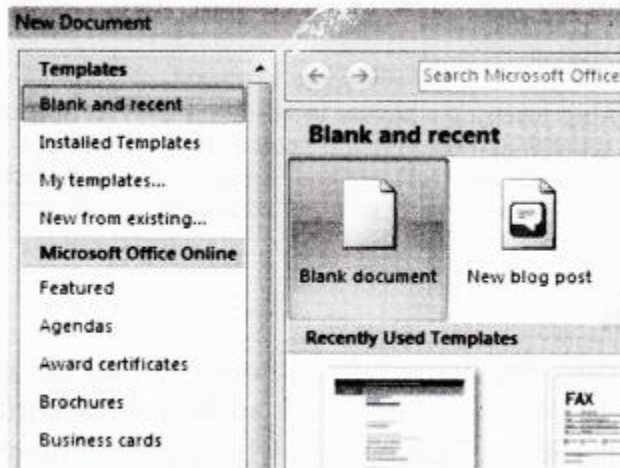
New Document

Templates
Blank and recent
Installed Templates
My templates...
New from existing...
Microsoft Office Online
Featured
Agendas
Award certificates
Brochures
Business cards

Search Microsoft Office

Blank and recent

Blank document
New blog post

Recently Used Templates

FAX